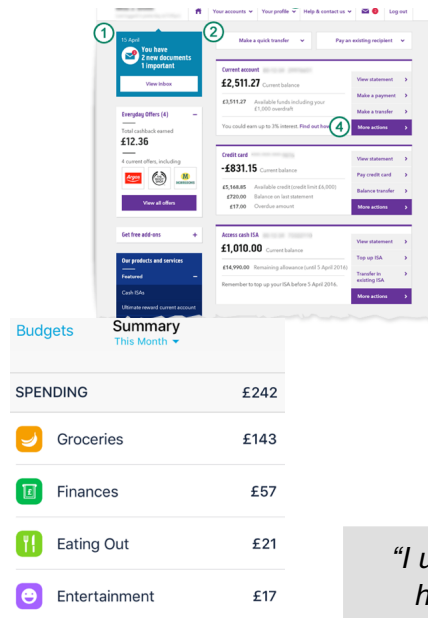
Your accounts ▾ Your profile ▾ Help & contact us ▾ Log out

1

15 April

You have 2 new documents 1 important

View inbox

2

Make a quick transfer ▾

Pay an existing recipient ▾

Current account

£2,511.27 Current balance

£2,511.27 Available funds including your £1,000 overdraft

You could earn up to 3% interest. Find out how

View statement >

Make a payment >

Make a transfer >

4

More actions >

Everyday Offers (4) −

Total cashback earned

£12.36

4 current offers, including

View all offers

Credit card

-£831.15 Current balance

£5,168.85 Available credit (credit limit £6,000)

£720.00 Balance on last statement

£17.00 Overdue amount

View statement >

Pay credit card >

Balance transfer >

More actions >

Get free add-ons +

Our products and services

Featured −

Cash ISAs

Ultimate reward current account

Access cash ISA

£1,010.00 Current balance

£14,990.00 Remaining allowance (until 5 April 2016)

Remember to top up your ISA before 5 April 2016.

View statement >

Top up ISA >

Transfer in existing ISA >

More actions >

Budgets

Summary

This Month ▾

SPENDING £242

Groceries £143

Finances £57

Eating Out £21

Entertainment £17

“I u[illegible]

h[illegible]